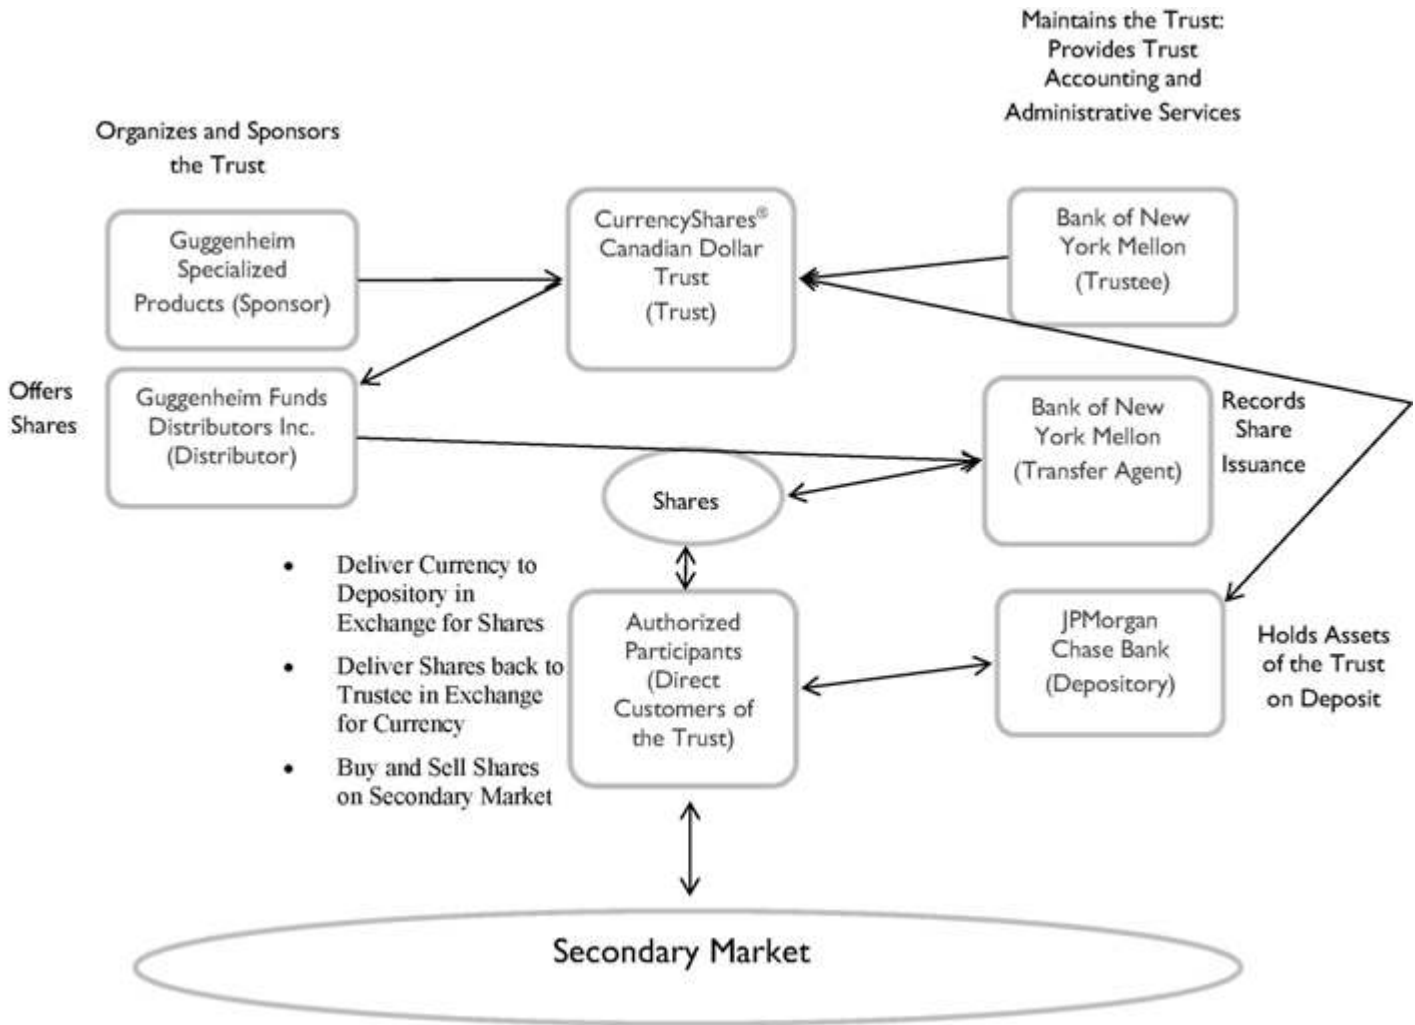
Maintains the Trust: Provides Trust Accounting and Administrative Services

Organizes and Sponsors the Trust

Guggenheim Specialized Products (Sponsor)

CurrencyShares® Canadian Dollar Trust (Trust)

Bank of New York Mellon (Trustee)

Offers Shares

Guggenheim Funds Distributors Inc. (Distributor)

Bank of New York Mellon (Transfer Agent)

Records Share Issuance

Shares

- Deliver Currency to Depository in Exchange for Shares
- Deliver Shares back to Trustee in Exchange for Currency
- Buy and Sell Shares on Secondary Market

Authorized Participants (Direct Customers of the Trust)

JPMorgan Chase Bank (Depository)

Holds Assets of the Trust on Deposit

Secondary Market